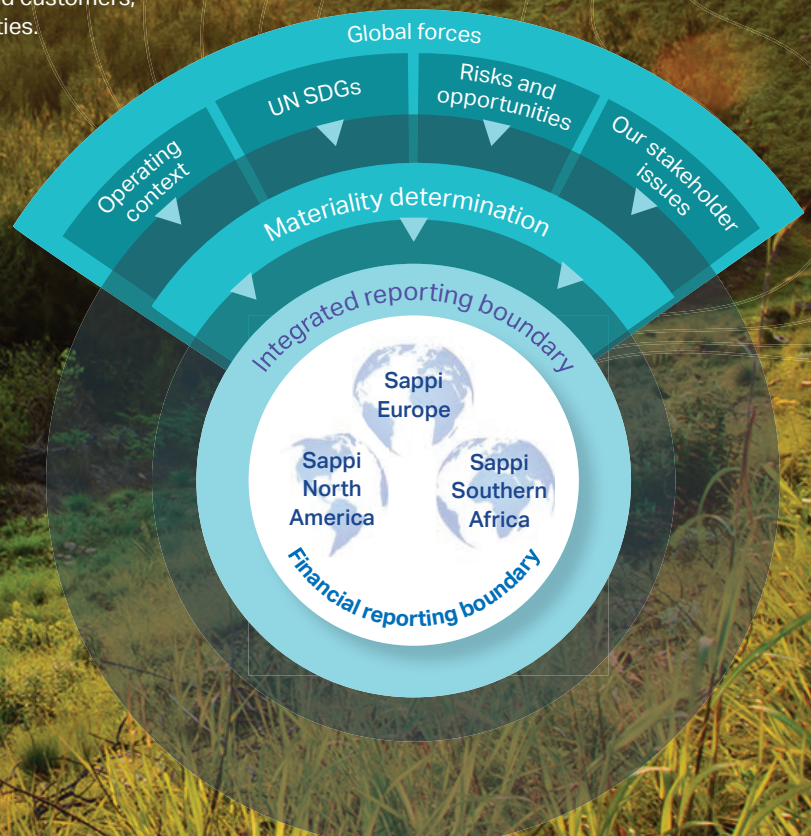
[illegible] customers, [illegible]ties.

Global forces

Operating context

UN SDGs

Risks and opportunities

Our stakeholder issues

Materiality determination

Integrated reporting boundary

Sappi Europe

Sappi North America

Sappi Southern Africa

Financial reporting boundary